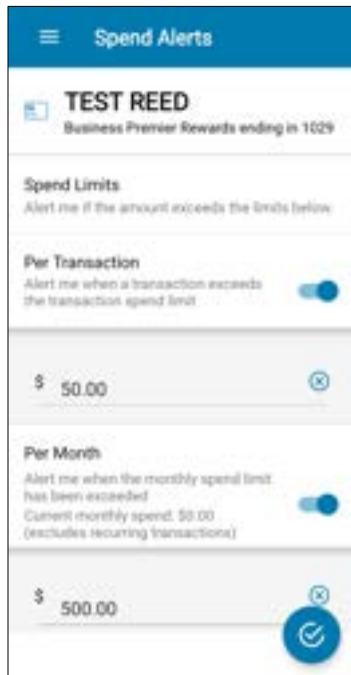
Spend Alerts

TEST REED
Business Premier Rewards ending in 1029

Spend Limits
Alert me if the amount exceeds the limits below

Per Transaction
Alert me when a transaction exceeds the transaction spend limit

$ 50.00

Per Month
Alert me when the monthly spend limit has been exceeded
Current monthly spend: $0.00 (excludes recurring transactions)

$ 500.00